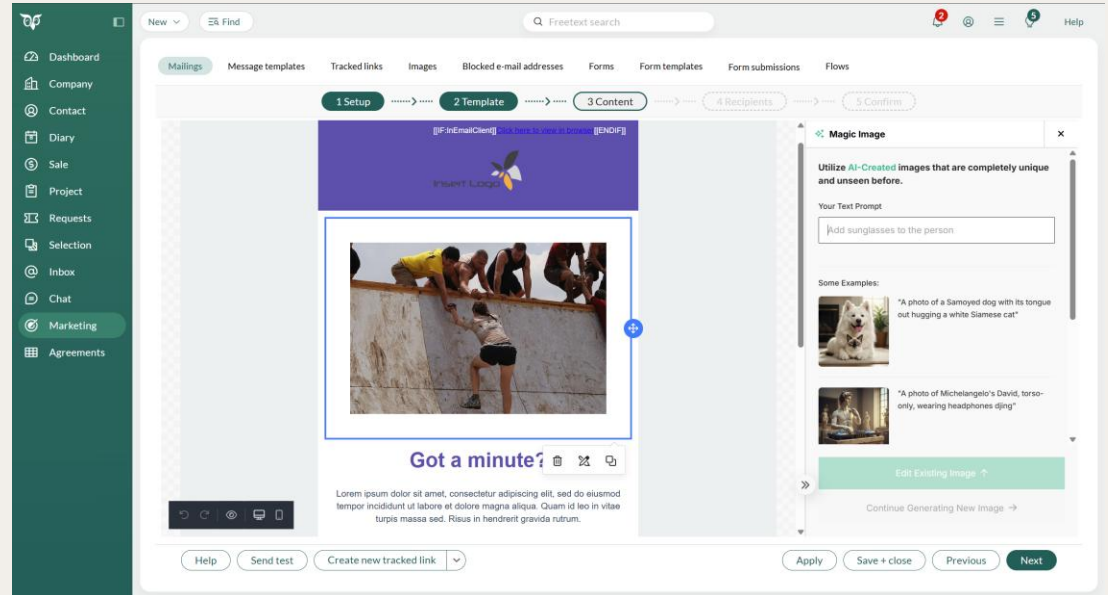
New Find Freetext search 2 5 Help

Dashboard
Company
Contact
Diary
Sale
Project
Requests
Selection
Inbox
Chat
Marketing
Agreements

Mailings Message templates Tracked links Images Blocked e-mail addresses Forms Form templates Form submissions Flows

1 Setup 2 Template 3 Content 4 Recipients 5 Confirm

[[IF:InEmailClient]] Click here to view in browser [[ENDIF]]

Insert Logo

Got a minute?

Lorem ipsum dolor sit amet, consectetur adipiscing elit, sed do eiusmod tempor incididunt ut labore et dolore magna aliqua. Quam id leo in vitae turpis massa sed. Risus in hendrerit gravida rutrum.

Magic Image

Utilize AI-Created images that are completely unique and unseen before.

Your Text Prompt

Add sunglasses to the person

Some Examples:

"A photo of a Samoyed dog with its tongue out hugging a white Siamese cat"

"A photo of Michelangelo's David, torso-only, wearing headphones djing"

Edit Existing Image ↑

Continue Generating New Image →

Help Send test Create new tracked link Apply Save + close Previous Next